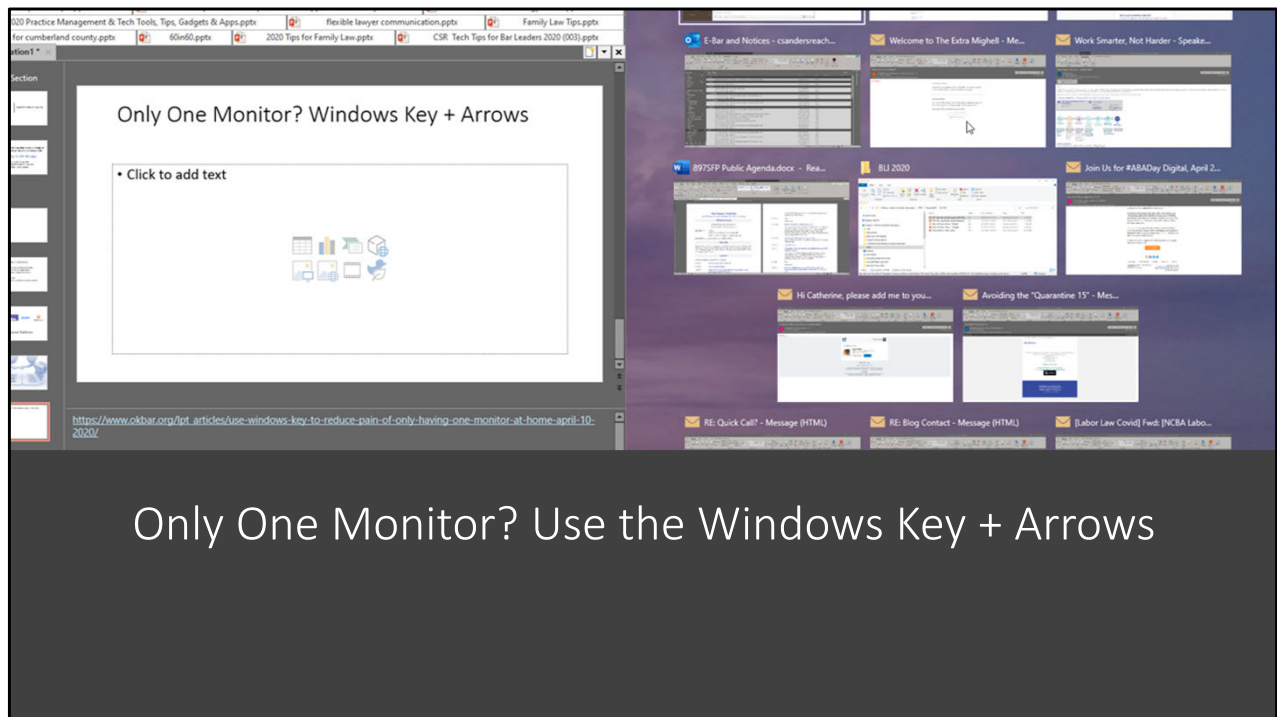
020 Practice Management & Tech Tools, Tips, Gadgets & Apps.pptx | flexible lawyer communication.pptx | Family Law Tips.pptx

for cumberland county.pptx | 60in60.pptx | 2020 Tips for Family Law.pptx | CSR Tech Tips for Bar Leaders 2020 (003).pptx

ation1 *

Section

Only One Monitor? Windows Key + Arrows

• Click to add text

https://www.okbar.org/lpt_articles/use-windows-key-to-reduce-pain-of-only-having-one-monitor-at-home-april-10-2020/

E-Bar and Notices - csandersreach...

Welcome to The Extra Mighell - Me...

Work Smarter, Not Harder - Speake...

897SFP Public Agenda.docx - Rea...

BLI 2020

Join Us for #ABADay Digital, April 2...

Hi Catherine, please add me to you...

Avoiding the "Quarantine 15" - Mes...

RE: Quick Call? - Message (HTML)

RE: Blog Contact - Message (HTML)

[Labor Law Covid] Fwd: [NCBA Labo...

Only One Monitor? Use the Windows Key + Arrows